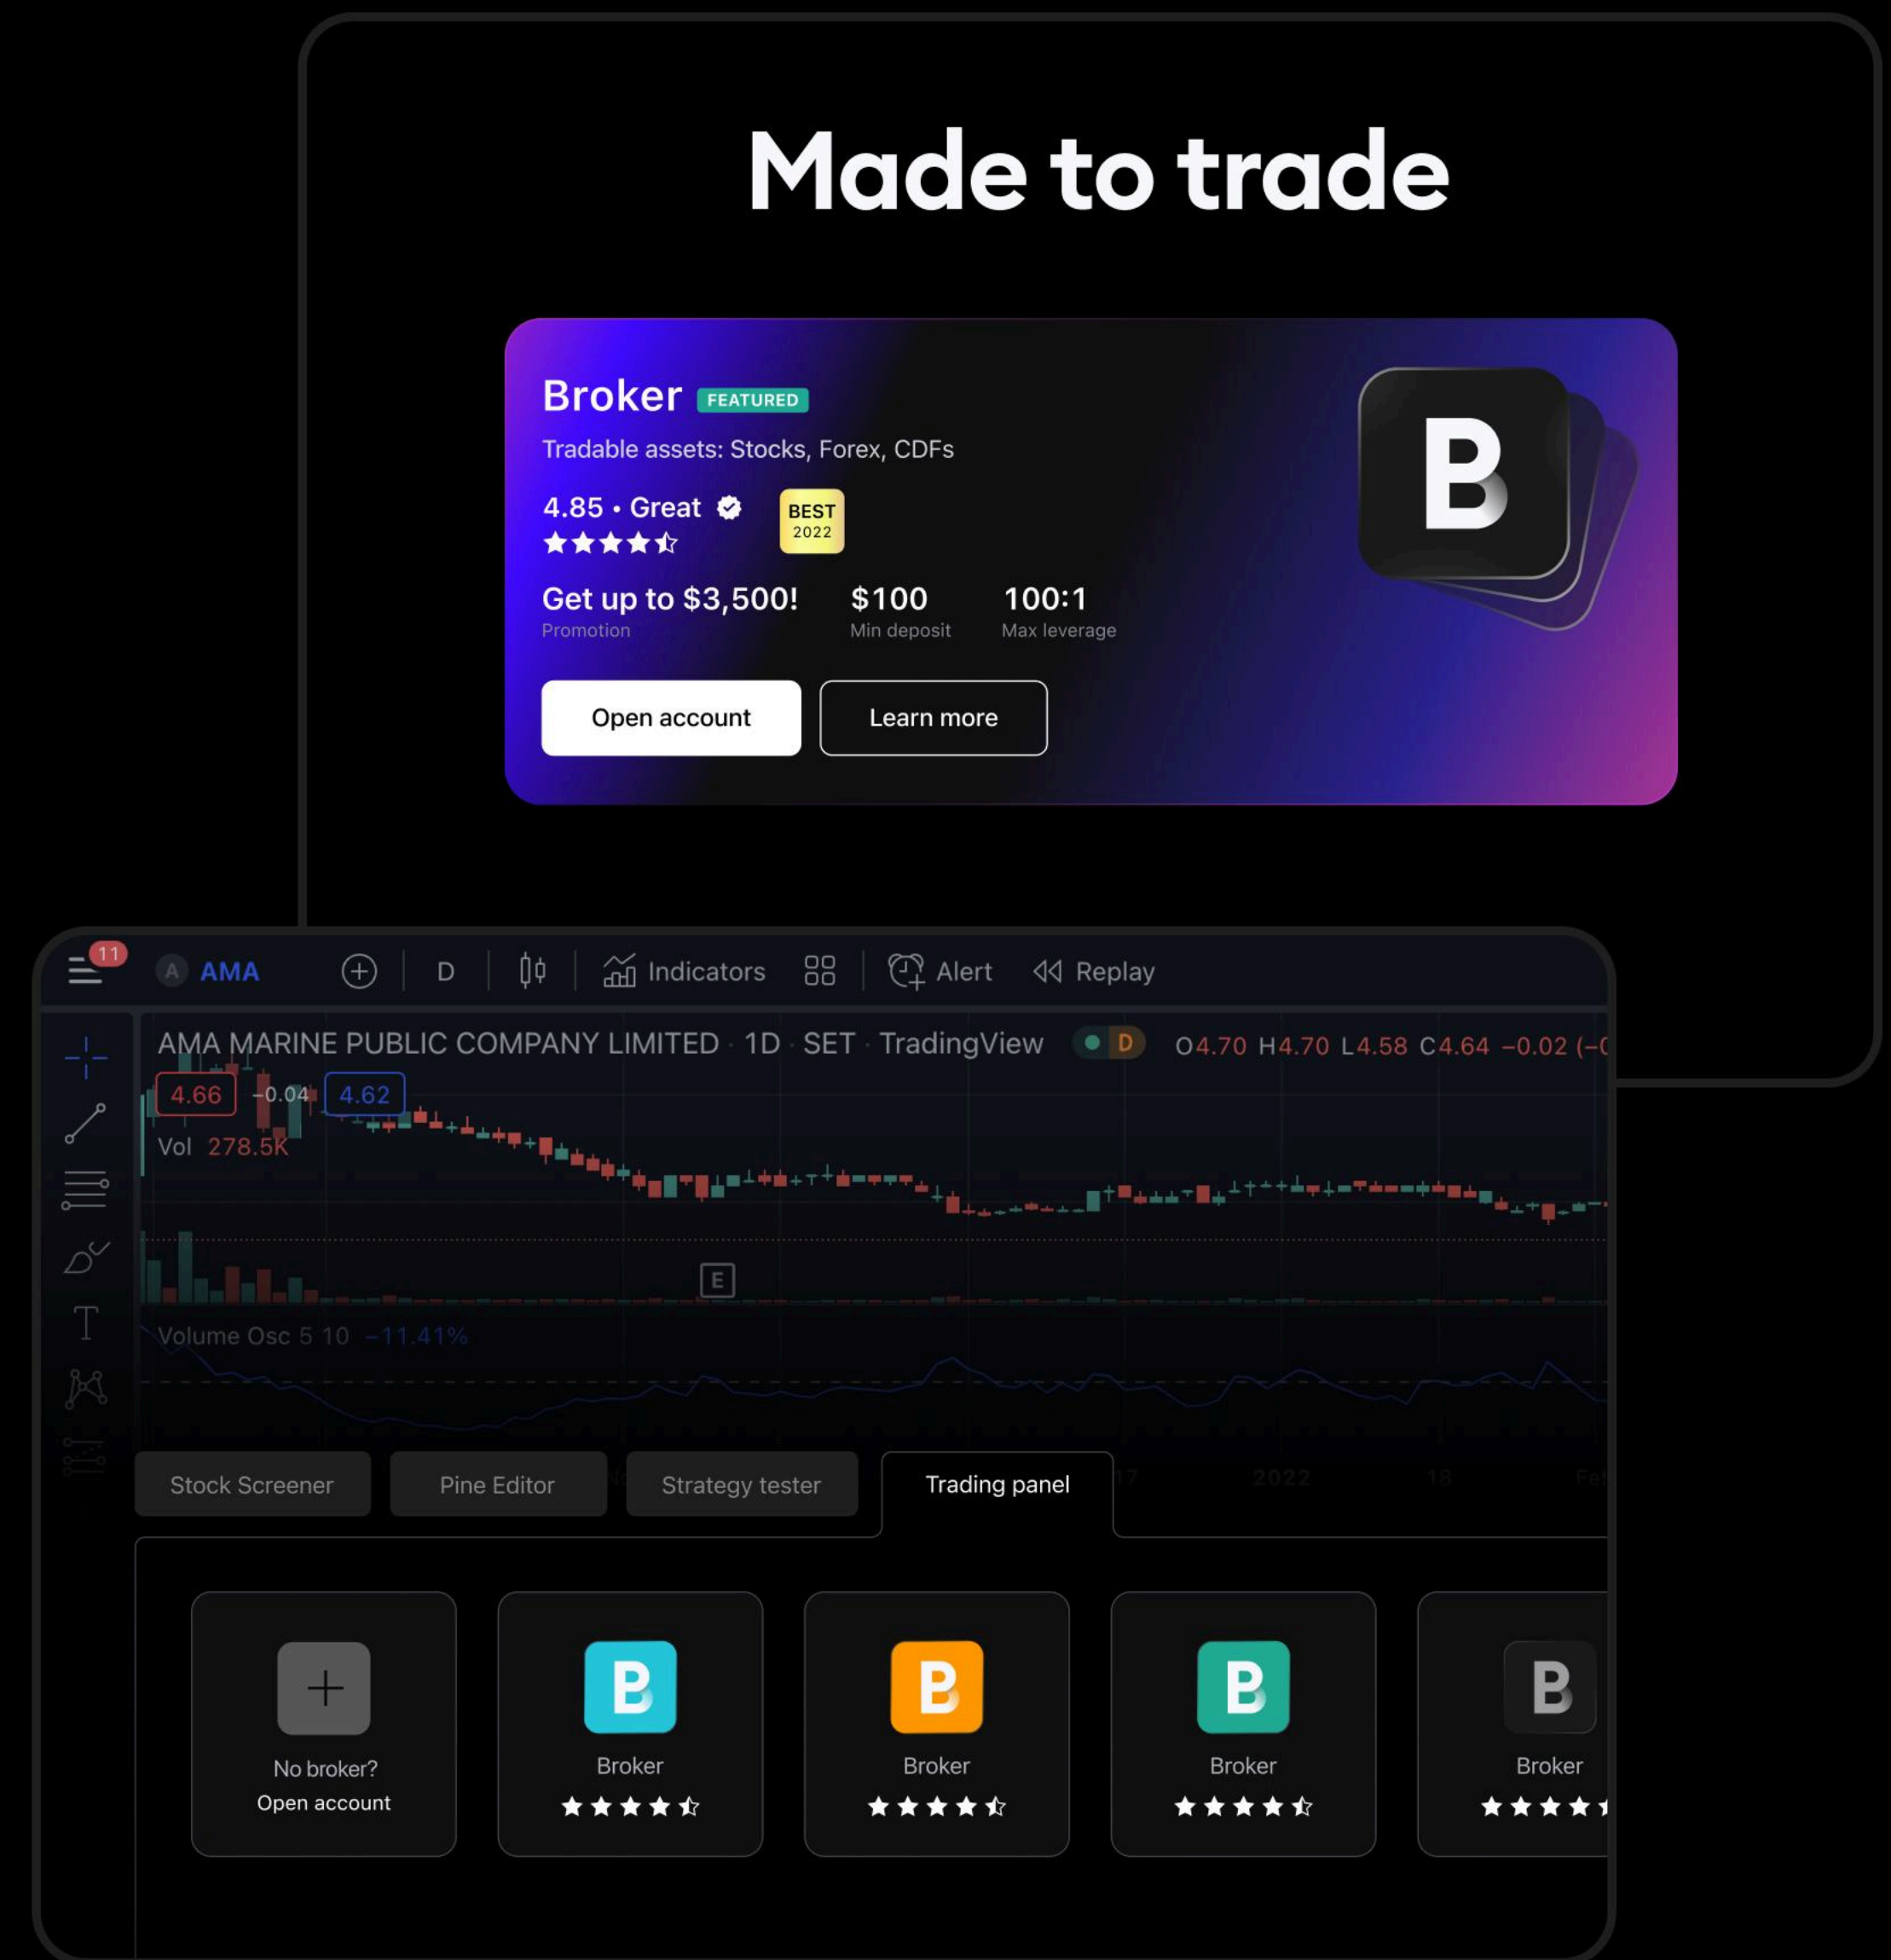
Made to trade

Broker FEATURED

Tradable assets: Stocks, Forex, CDFs

4.85 • Great

BEST 2022

Get up to $3,500!
Promotion

$100
Min deposit

100:1
Max leverage

Open account

Learn more

B

11 A AMA D Indicators Alert Replay

AMA MARINE PUBLIC COMPANY LIMITED · 1D · SET · TradingView D O4.70 H4.70 L4.58 C4.64 −0.02 (−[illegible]

4.66 −0.04 4.62

Vol 278.5K

E

Volume Osc 5 10 −11.41%

Stock Screener

Pine Editor

Strategy tester

Trading panel

2022

18

No broker? Open account

B Broker

B Broker

B Broker

B Broker